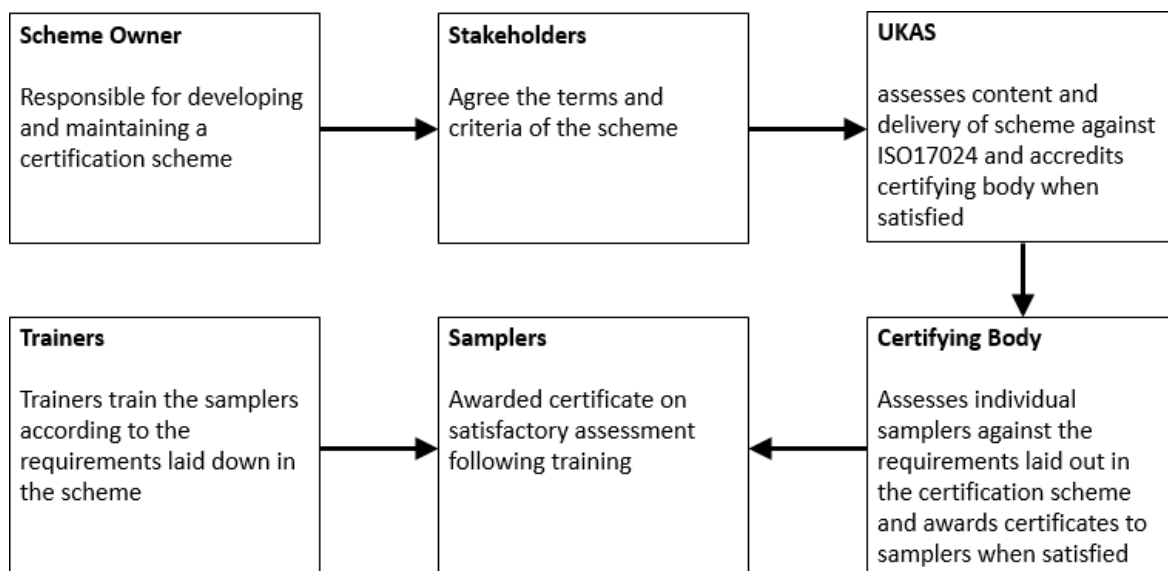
**Scheme Owner**

Responsible for developing and maintaining a certification scheme

**Stakeholders**

Agree the terms and criteria of the scheme

**UKAS**

assesses content and delivery of scheme against ISO17024 and accredits certifying body when satisfied

**Trainers**

Trainers train the samplers according to the requirements laid down in the scheme

**Samplers**

Awarded certificate on satisfactory assessment following training

**Certifying Body**

Assesses individual samplers against the requirements laid out in the certification scheme and awards certificates to samplers when satisfied